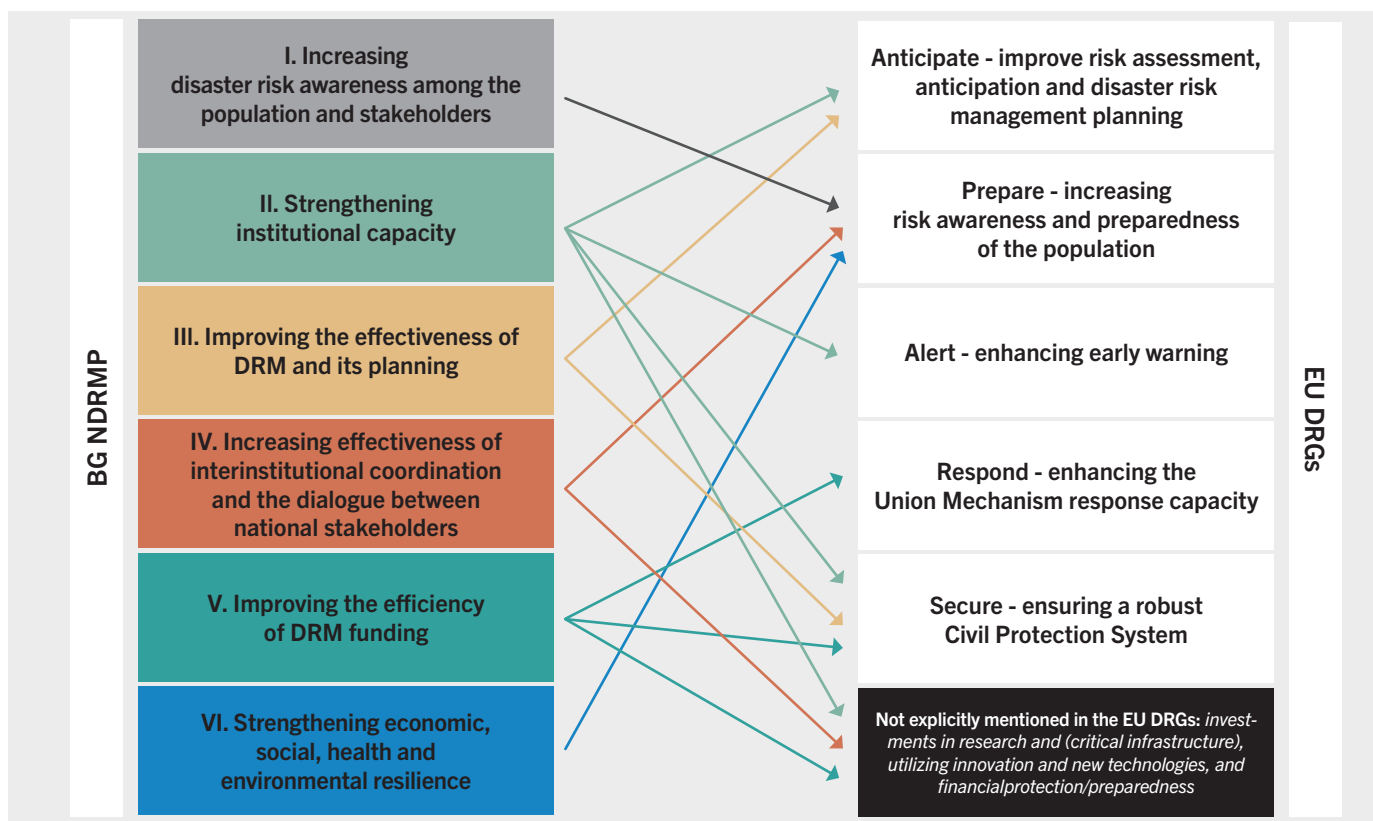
BG NDRMP

I. Increasing disaster risk awareness among the population and stakeholders

II. Strengthening institutional capacity

III. Improving the effectiveness of DRM and its planning

IV. Increasing effectiveness of interinstitutional coordination and the dialogue between national stakeholders

V. Improving the efficiency of DRM funding

VI. Strengthening economic, social, health and environmental resilience

Anticipate - improve risk assessment, anticipation and disaster risk management planning

Prepare - increasing risk awareness and preparedness of the population

Alert - enhancing early warning

Respond - enhancing the Union Mechanism response capacity

Secure - ensuring a robust Civil Protection System

Not explicitly mentioned in the EU DRGs: investments in research and (critical infrastructure), utilizing innovation and new technologies, and financialprotection/preparedness

EU DRGs